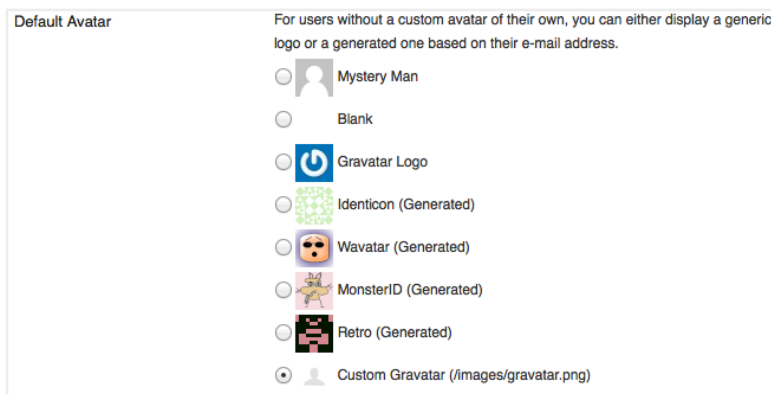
Default Avatar

For users without a custom avatar of their own, you can either display a generic logo or a generated one based on their e-mail address.

Mystery Man

Blank

Gravatar Logo

Identicon (Generated)

Wavatar (Generated)

MonsterID (Generated)

Retro (Generated)

Custom Gravatar (/images/gravatar.png)